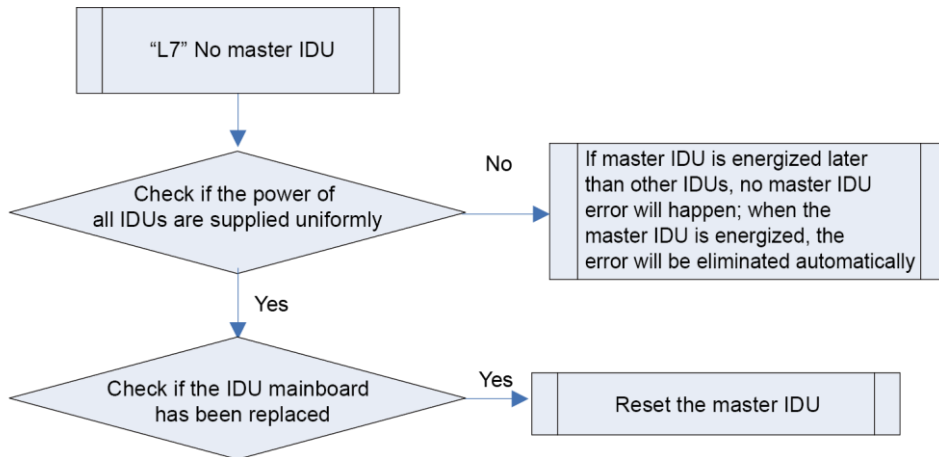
“L7” No master IDU

Check if the power of all IDUs are supplied uniformly

No

If master IDU is energized later than other IDUs, no master IDU error will happen; when the master IDU is energized, the error will be eliminated automatically

Yes

Check if the IDU mainboard has been replaced

Yes

Reset the master IDU